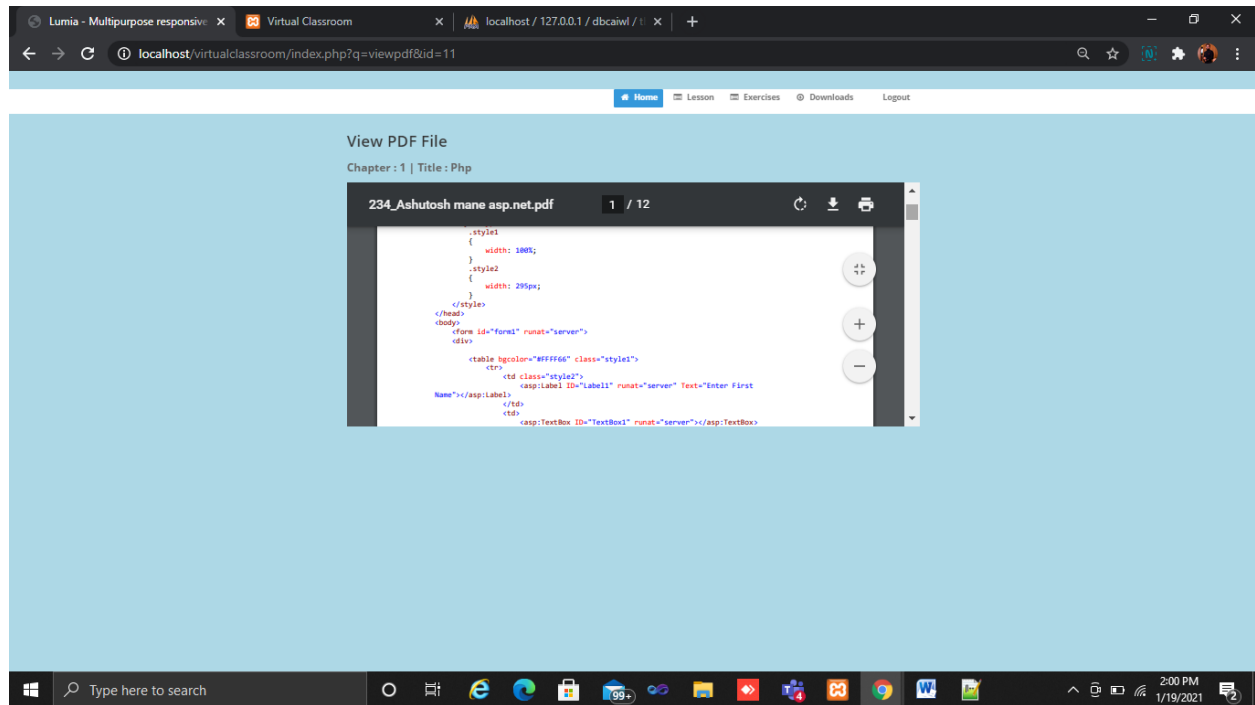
Lumia - Multipurpose responsive ×
Virtual Classroom ×
localhost / 127.0.0.1 / dbcaiwl / ×
+

localhost/virtualclassroom/index.php?q=viewpdf&id=11

Home
Lesson
Exercises
Downloads
Logout

View PDF File

Chapter : 1 | Title : Php

234_Ashutosh mane asp.net.pdf
1 / 12

.style1
{
width: 100%;
}
.style2
{
width: 295px;
}
</style>
</head>
<body>
<form id="form1" runat="server">
<div>

<table bgcolor="#FFFF66" class="style1">
<tr>
<td class="style2">
<asp:Label ID="Label1" runat="server" Text="Enter First Name"></asp:Label>
</td>
<td>
<asp:TextBox ID="TextBox1" runat="server"></asp:TextBox>

Type here to search
99+
4
2:00 PM
1/19/2021
2